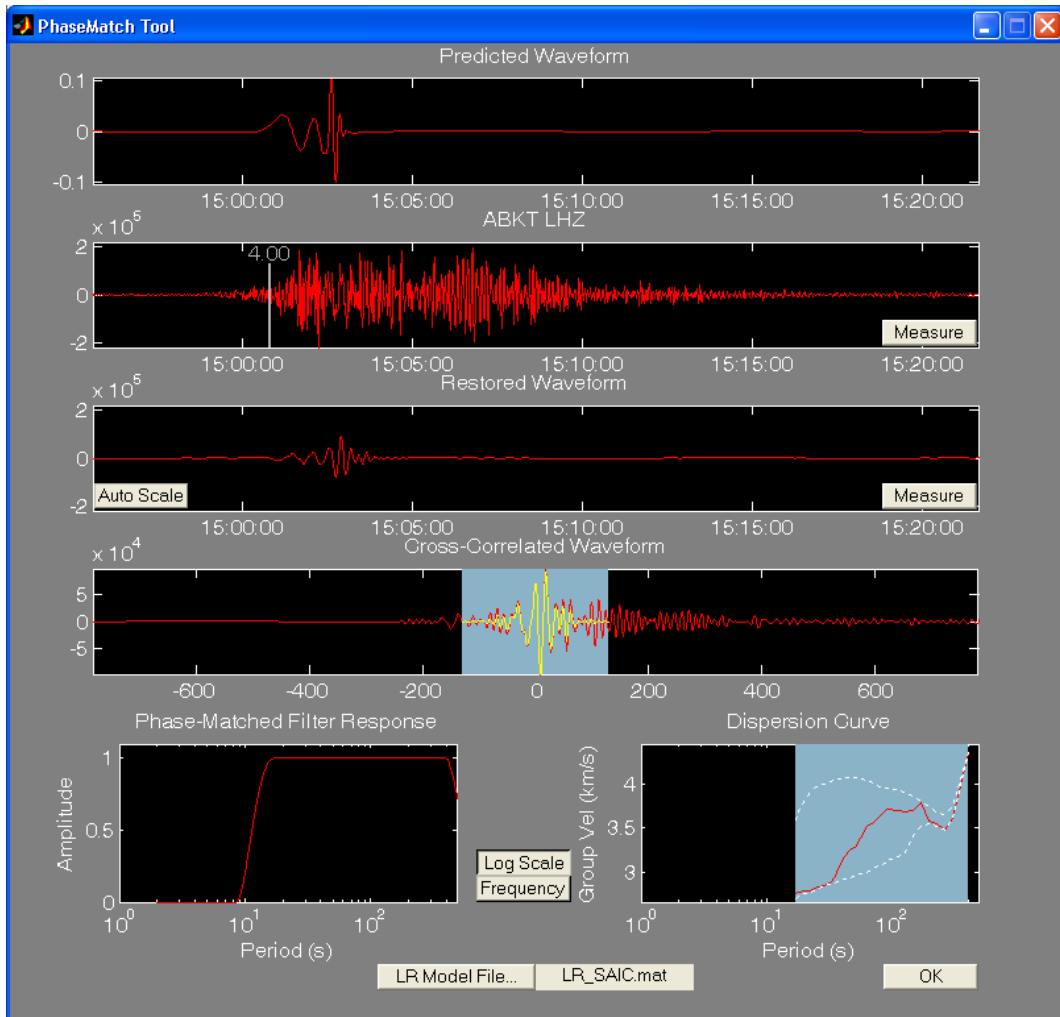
PhaseMatch Tool

Predicted Waveform

0.1
0
-0.1
15:00:00 15:05:00 15:10:00 15:15:00 15:20:00

ABKT LHZ
x $10^5$
2
0
-2
4.00
Measure
15:00:00 15:05:00 15:10:00 15:15:00 15:20:00

Restored Waveform
x $10^5$
2
0
-2
Auto Scale
Measure
15:00:00 15:05:00 15:10:00 15:15:00 15:20:00

Cross-Correlated Waveform
x $10^4$
5
0
-5
-600 -400 -200 0 200 400 600

Phase-Matched Filter Response
Amplitude
1
0.5
0
$10^0$ $10^1$ $10^2$
Period (s)

Log Scale
Frequency

Dispersion Curve
Group Vel (km/s)
4
3.5
3
$10^0$ $10^1$ $10^2$
Period (s)

LR Model File...
LR_SAIC.mat
OK